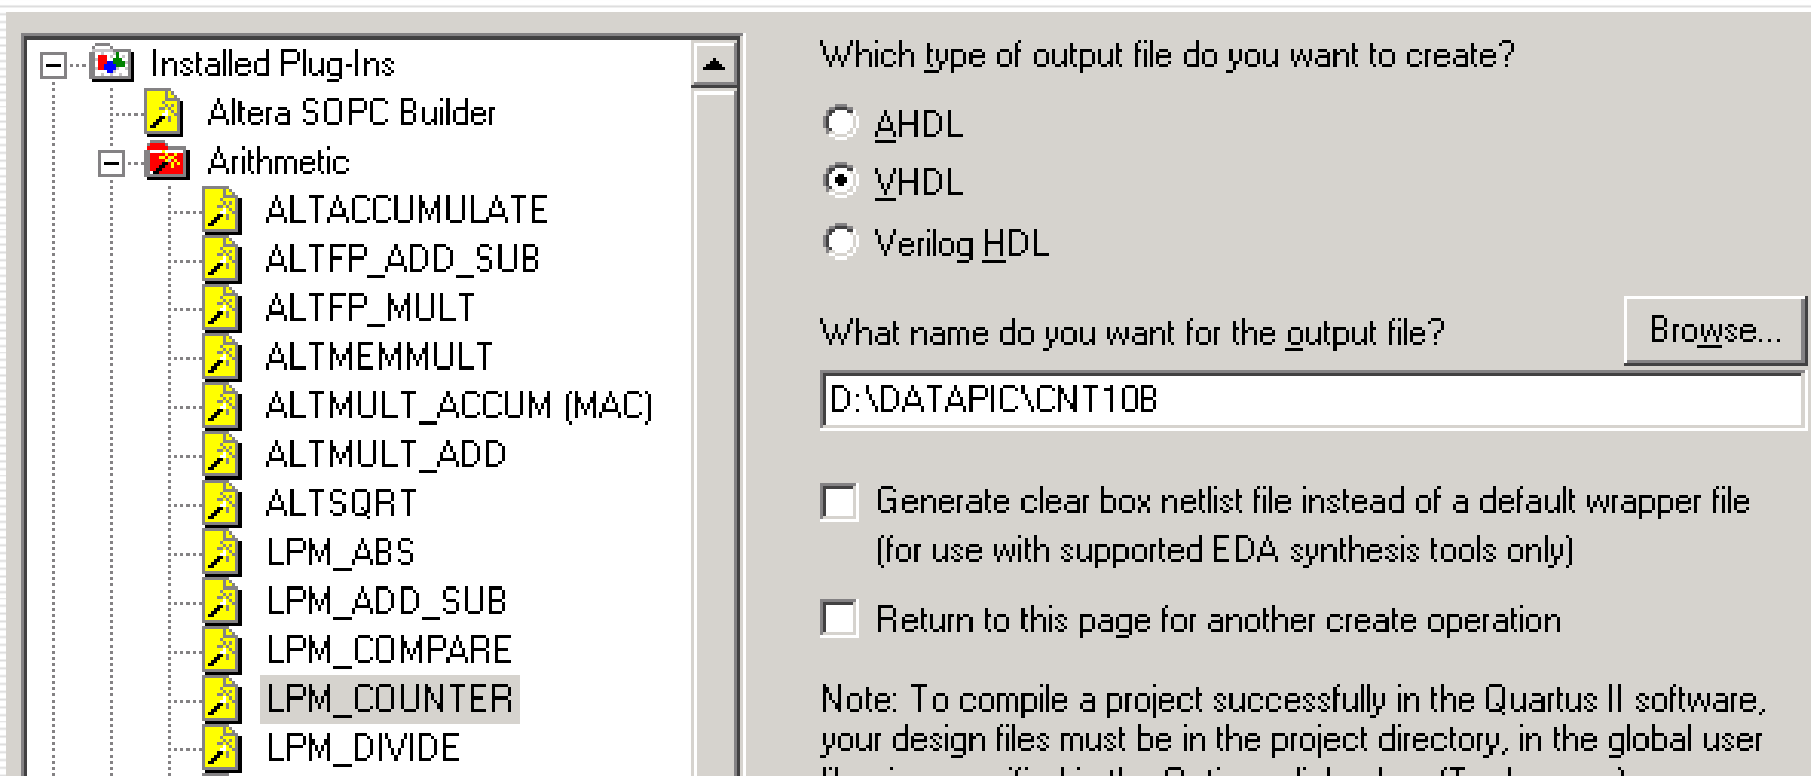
Installed Plug-Ins
Altera SOPC Builder
Arithmetic
ALTACCUMULATE
ALTFP_ADD_SUB
ALTFP_MULT
ALTMEMMULT
ALTMULT_ACCUM (MAC)
ALTMULT_ADD
ALTSQRT
LPM_ABS
LPM_ADD_SUB
LPM_COMPARE
LPM_COUNTER
LPM_DIVIDE

Which type of output file do you want to create?

AHDL

VHDL

Verilog HDL

What name do you want for the output file?

Browse...

D:\DATAPIC\CNT10B

Generate clear box netlist file instead of a default wrapper file (for use with supported EDA synthesis tools only)

Return to this page for another create operation

Note: To compile a project successfully in the Quartus II software, your design files must be in the project directory, in the global user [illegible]